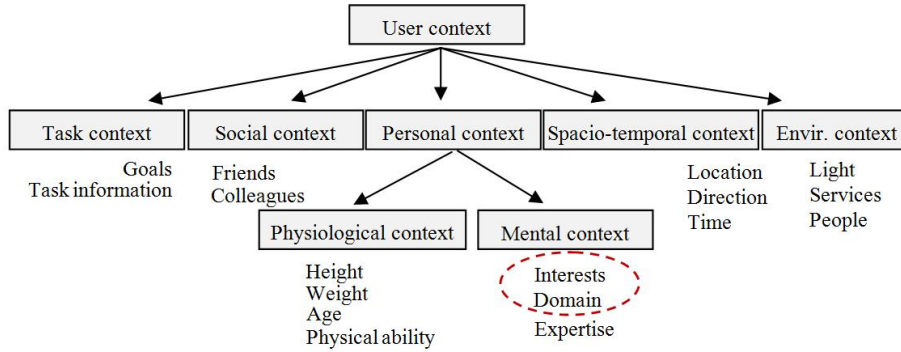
User context

Task context
Goals
Task information

Social context
Friends
Colleagues

Personal context

Physiological context
Height
Weight
Age
Physical ability

Mental context
Interests
Domain
Expertise

Spacio-temporal context
Location
Direction
Time

Envir. context
Light
Services
People